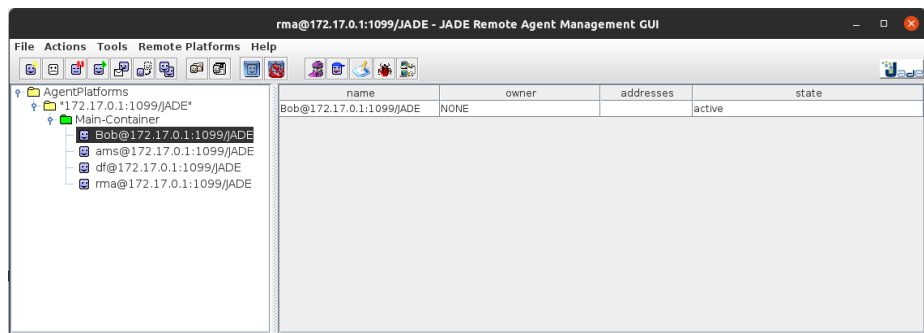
rma@172.17.0.1:1099/JADE - JADE Remote Agent Management GUI

File Actions Tools Remote Platforms Help

AgentPlatforms
"172.17.0.1:1099/JADE"
Main-Container
Bob@172.17.0.1:1099/JADE
ams@172.17.0.1:1099/JADE
df@172.17.0.1:1099/JADE
rma@172.17.0.1:1099/JADE

| name | owner | addresses | state |
|---|---|---|---|
| Bob@172.17.0.1:1099/JADE | NONE | | active |